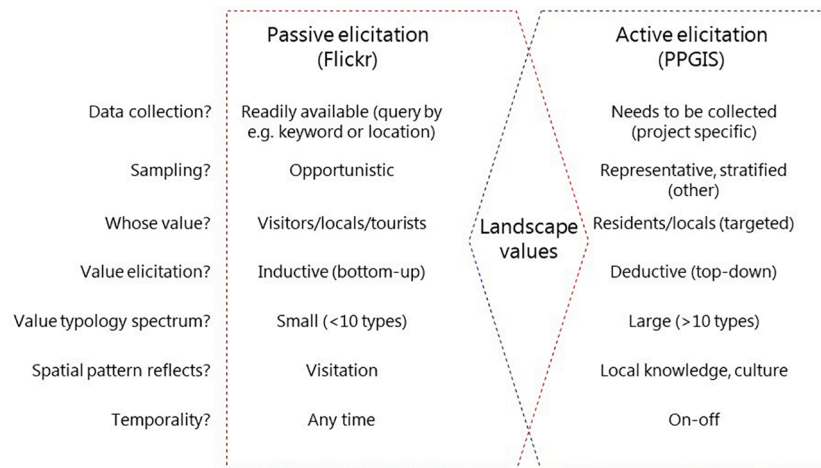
| | Passive elicitation (Flickr) | | Active elicitation (PPGIS) |
|---|---|---|---|
| Data collection? | Readily available (query by e.g. keyword or location) | | Needs to be collected (project specific) |
| Sampling? | Opportunistic | | Representative, stratified (other) |
| Whose value? | Visitors/locals/tourists | Landscape values | Residents/locals (targeted) |
| Value elicitation? | Inductive (bottom-up) | | Deductive (top-down) |
| Value typology spectrum? | Small (<10 types) | | Large (>10 types) |
| Spatial pattern reflects? | Visitation | | Local knowledge, culture |
| Temporality? | Any time | | On-off |